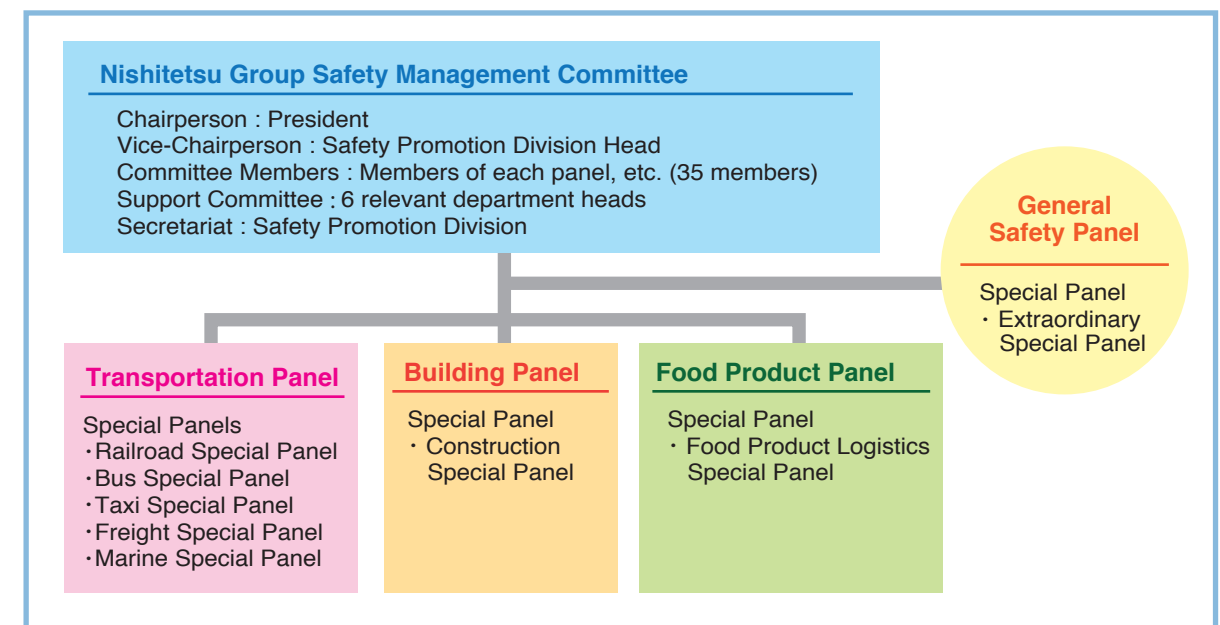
Nishitetsu Group Safety Management Committee

Chairperson : President
Vice-Chairperson : Safety Promotion Division Head
Committee Members : Members of each panel, etc. (35 members)
Support Committee : 6 relevant department heads
Secretariat : Safety Promotion Division

General Safety Panel

Special Panel
・Extraordinary Special Panel

Transportation Panel

Special Panels
・Railroad Special Panel
・Bus Special Panel
・Taxi Special Panel
・Freight Special Panel
・Marine Special Panel

Building Panel

Special Panel
・Construction Special Panel

Food Product Panel

Special Panel
・Food Product Logistics Special Panel